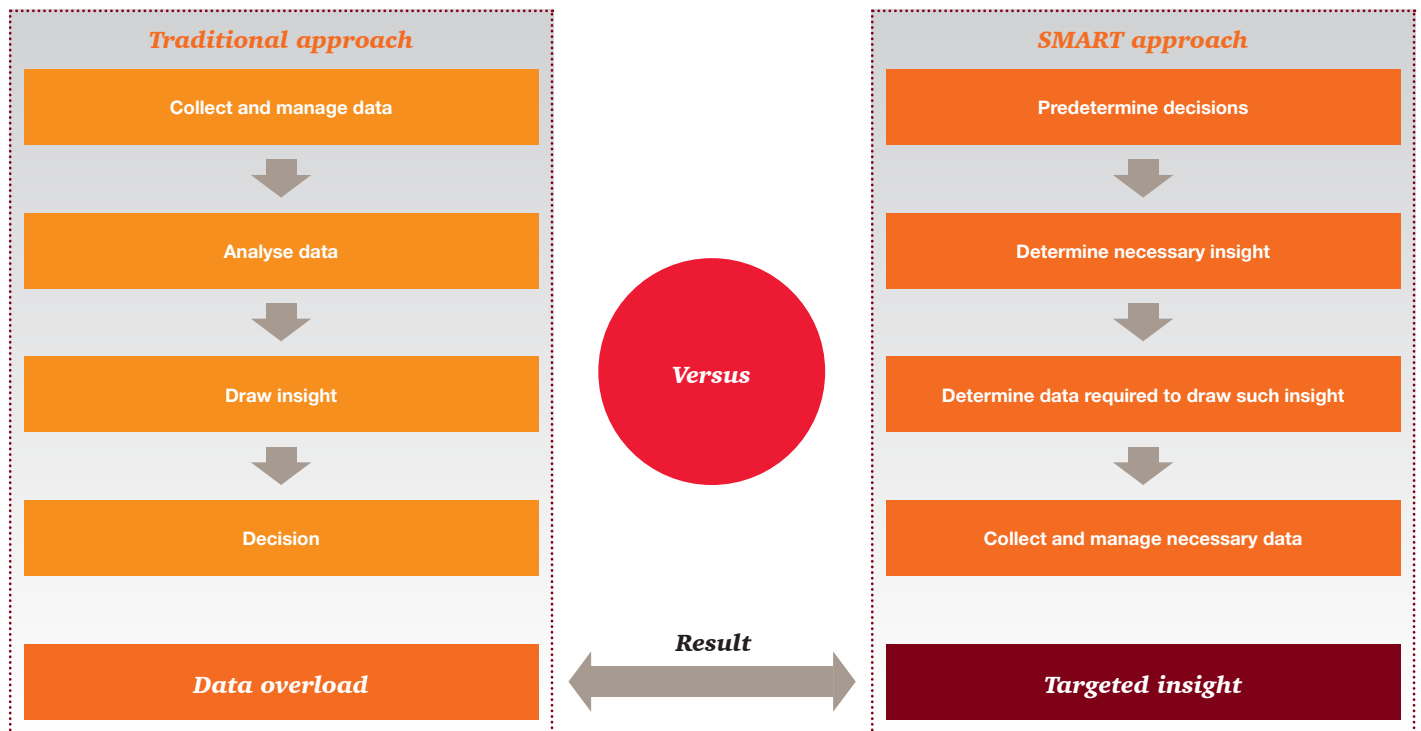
Traditional approach

Collect and manage data

Analyse data

Draw insight

Decision

Data overload

Versus

Result

SMART approach

Predetermine decisions

Determine necessary insight

Determine data required to draw such insight

Collect and manage necessary data

Targeted insight